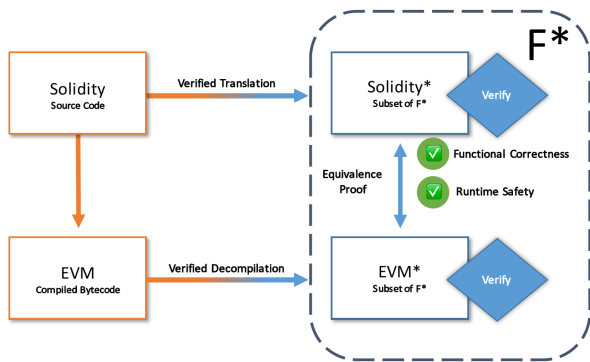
F*

Solidity
Source Code

Verified Translation

Solidity*
Subset of F*

Verify

Functional Correctness

Equivalence Proof

Runtime Safety

EVM
Compiled Bytecode

Verified Decompilation

EVM*
Subset of F*

Verify